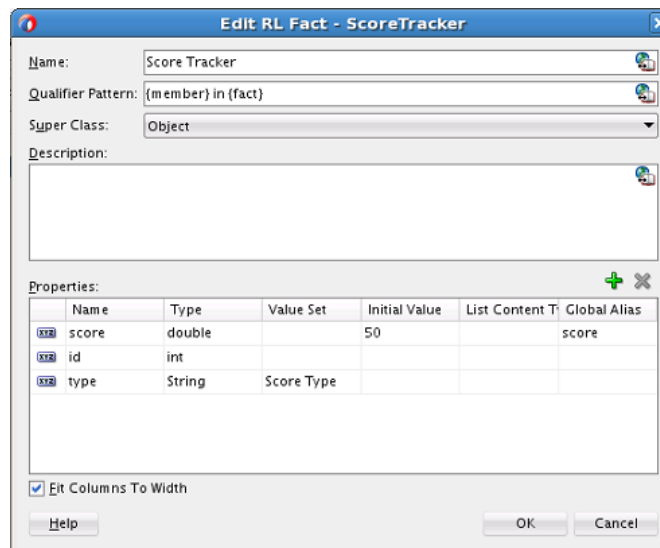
Edit RL Fact - ScoreTracker

Name: Score Tracker

Qualifier Pattern: {member} in {fact}

Super Class: Object

Description:

Properties:

| | Name | Type | Value Set | Initial Value | List Content T | Global Alias |
|---|---|---|---|---|---|---|
| | score | double | | 50 | | score |
| | id | int | | | | |
| | type | String | Score Type | | | |

Fit Columns To Width

Help

OK

Cancel